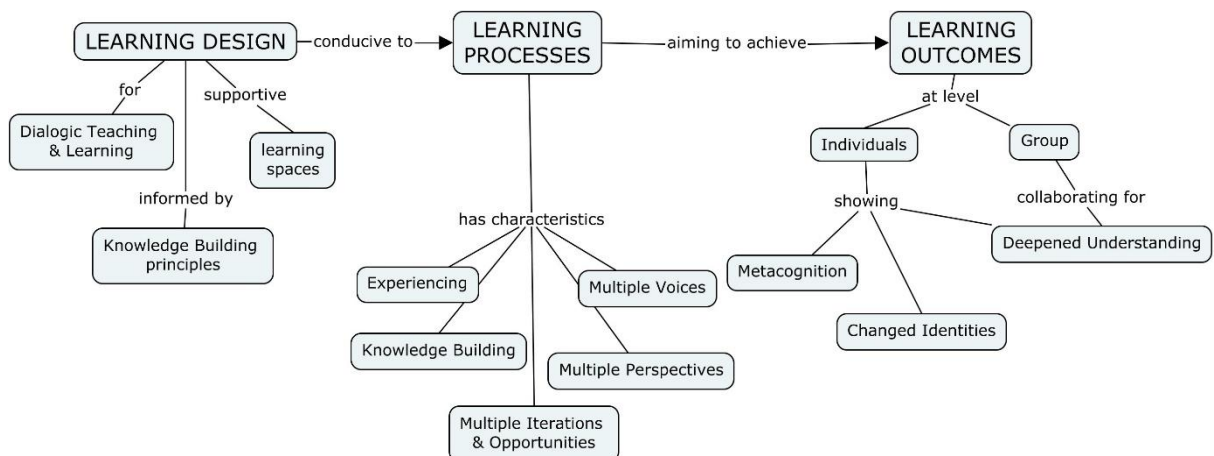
LEARNING DESIGN
conducive to
LEARNING PROCESSES
aiming to achieve
LEARNING OUTCOMES

for
Dialogic Teaching & Learning
supportive
learning spaces
informed by
Knowledge Building principles

has characteristics
Experiencing
Knowledge Building
Multiple Voices
Multiple Perspectives
Multiple Iterations & Opportunities

at level
Individuals
Group
showing
collaborating for
Metacognition
Changed Identities
Deepened Understanding